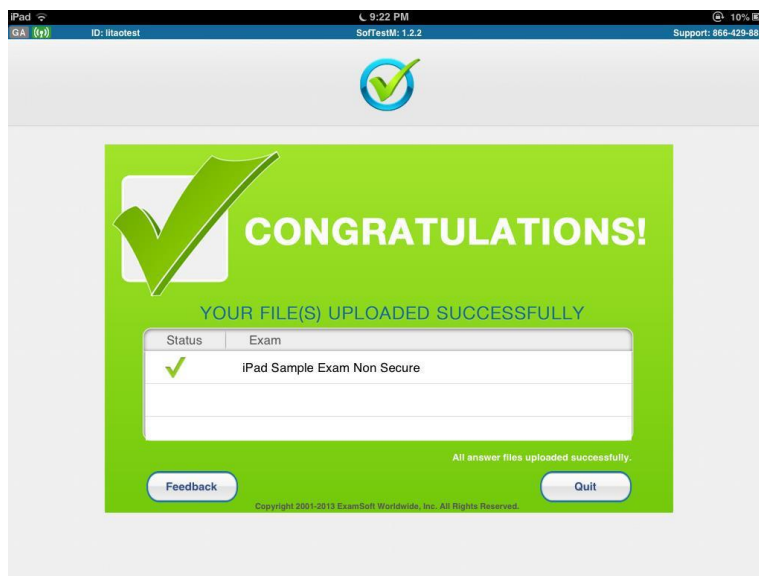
iPad 9:22 PM 10%

GA ID: litaotest SofTestM: 1.2.2 Support: 866-429-88

CONGRATULATIONS!

YOUR FILE(S) UPLOADED SUCCESSFULLY

| Status | Exam |
|---|---|
| ✓ | iPad Sample Exam Non Secure |

All answer files uploaded successfully.

Feedback

Quit

Copyright 2001-2013 ExamSoft Worldwide, Inc. All Rights Reserved.